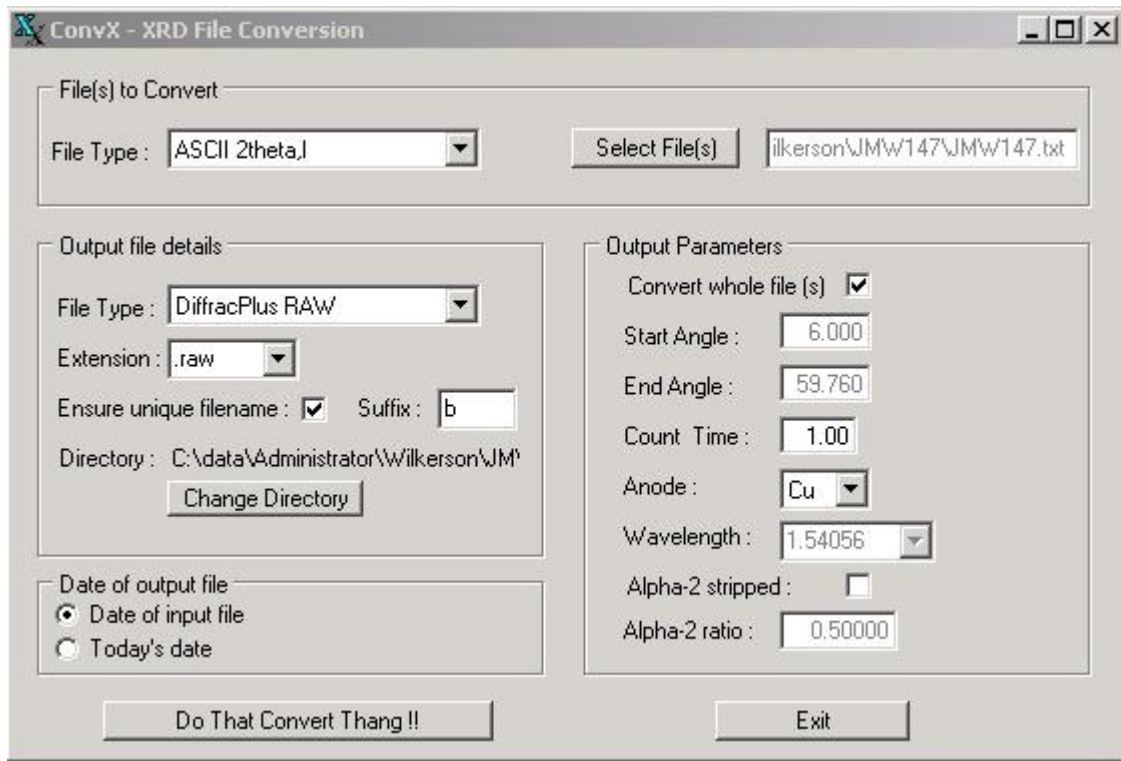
ConvX - XRD File Conversion

File(s) to Convert

File Type : ASCII 2theta,I

Select File(s)

ilkerson\JMW147\JMW147.txt

Output file details

File Type : DiffracPlus RAW

Extension : .raw

Ensure unique filename : ☑ Suffix : b

Directory : C:\data\Administrator\Wilkerson\JM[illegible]

Change Directory

Date of output file

Date of input file

Today's date

Output Parameters

Convert whole file (s) ☑

Start Angle : 6.000

End Angle : 59.760

Count Time : 1.00

Anode : Cu

Wavelength : 1.54056

Alpha-2 stripped : ☐

Alpha-2 ratio : 0.50000

Do That Convert Thang !!

Exit